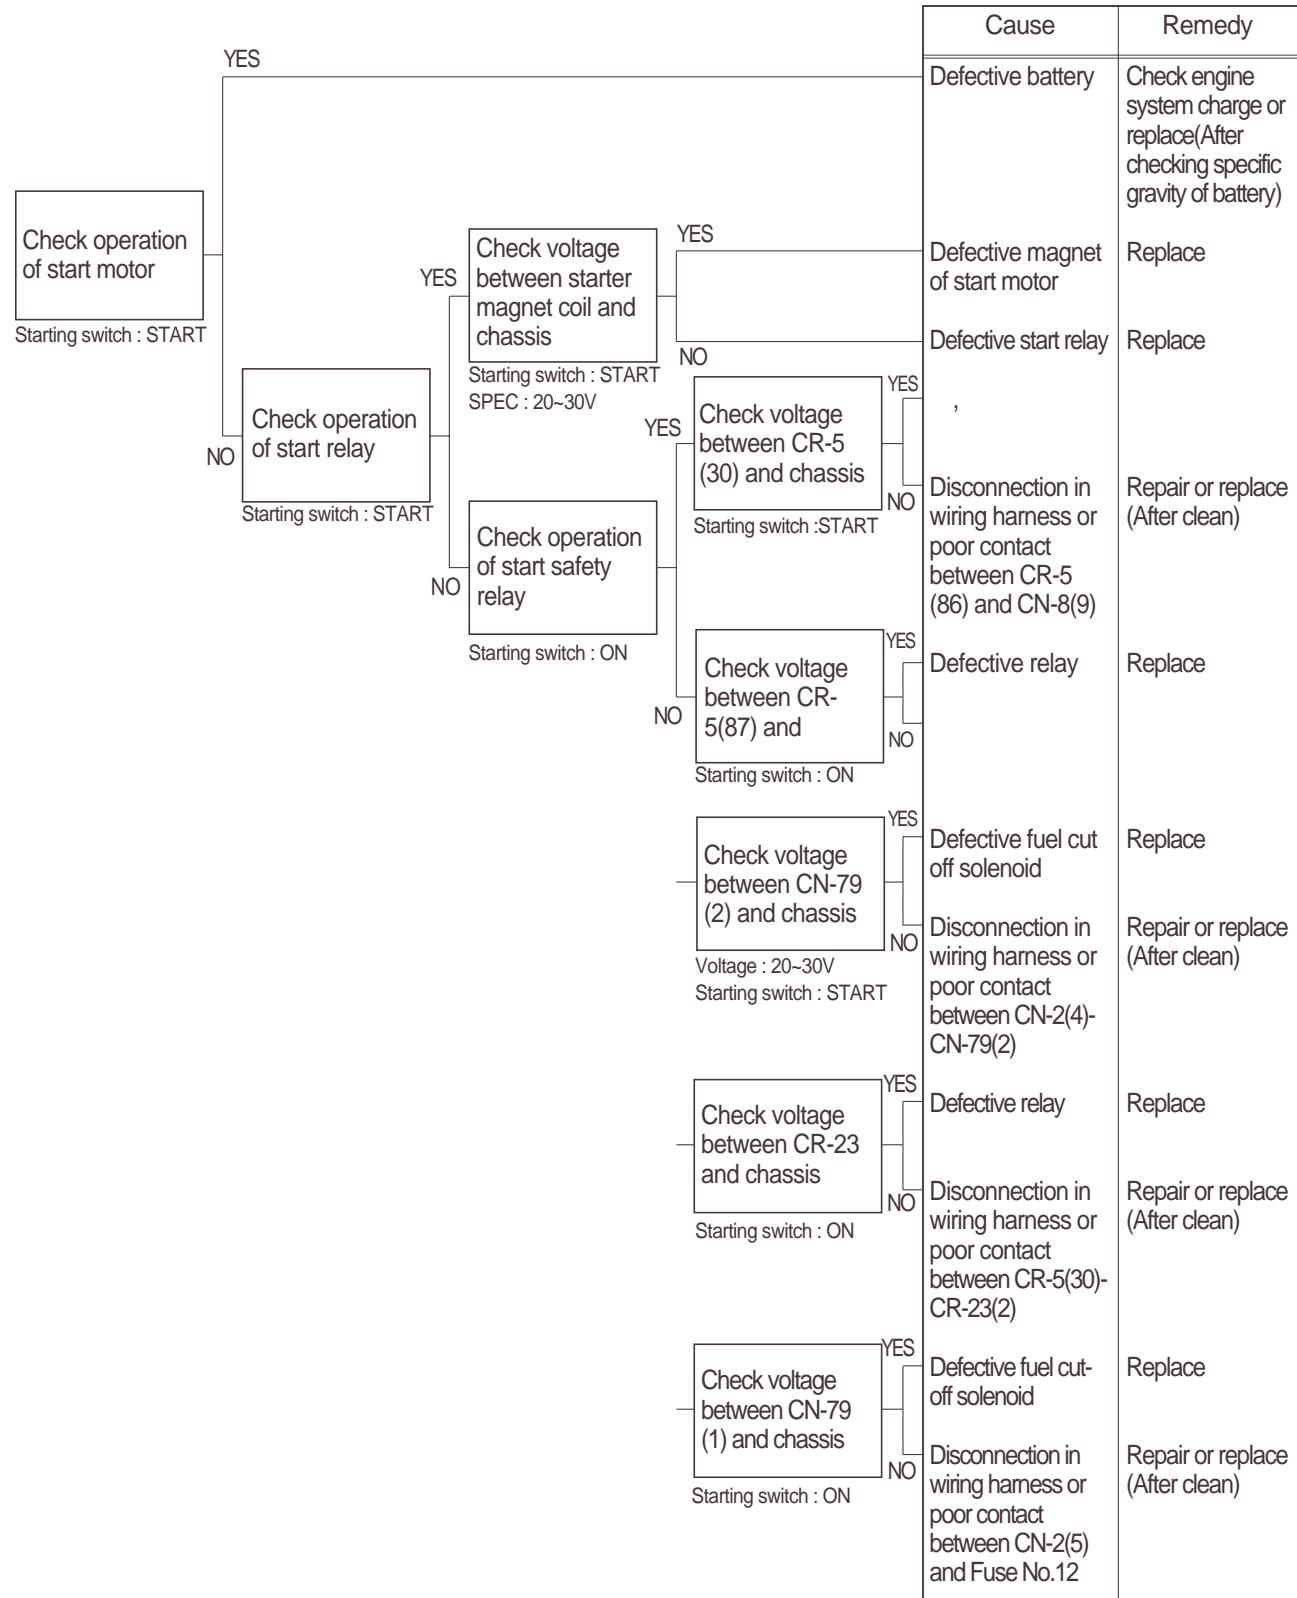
| Cause | Remedy |
|---|---|
| Defective battery | Check engine system charge or replace(After checking specific gravity of battery) |
| Defective magnet of start motor | Replace |
| Defective start relay | Replace |
| , | |
| Disconnection in wiring harness or poor contact between CR-5 (86) and CN-8(9) | Repair or replace (After clean) |
| Defective relay | Replace |
| Defective fuel cut off solenoid | Replace |
| Disconnection in wiring harness or poor contact between CN-2(4)-CN-79(2) | Repair or replace (After clean) |
| Defective relay | Replace |
| Disconnection in wiring harness or poor contact between CR-5(30)-CR-23(2) | Repair or replace (After clean) |
| Defective fuel cut-off solenoid | Replace |
| Disconnection in wiring harness or poor contact between CN-2(5) and Fuse No.12 | Repair or replace (After clean) |

YES

Check operation of start motor
Starting switch : START

NO

Check operation of start relay
Starting switch : START

YES

Check voltage between starter magnet coil and chassis
Starting switch : START
SPEC : 20~30V

YES

NO

NO

Check operation of start safety relay
Starting switch : ON

YES

Check voltage between CR-5 (30) and chassis
Starting switch :START

YES

NO

NO

Check voltage between CR-5(87) and
Starting switch : ON

YES

NO

Check voltage between CN-79 (2) and chassis
Voltage : 20~30V
Starting switch : START

YES

NO

Check voltage between CR-23 and chassis
Starting switch : ON

YES

NO

Check voltage between CN-79 (1) and chassis
Starting switch : ON

YES

NO